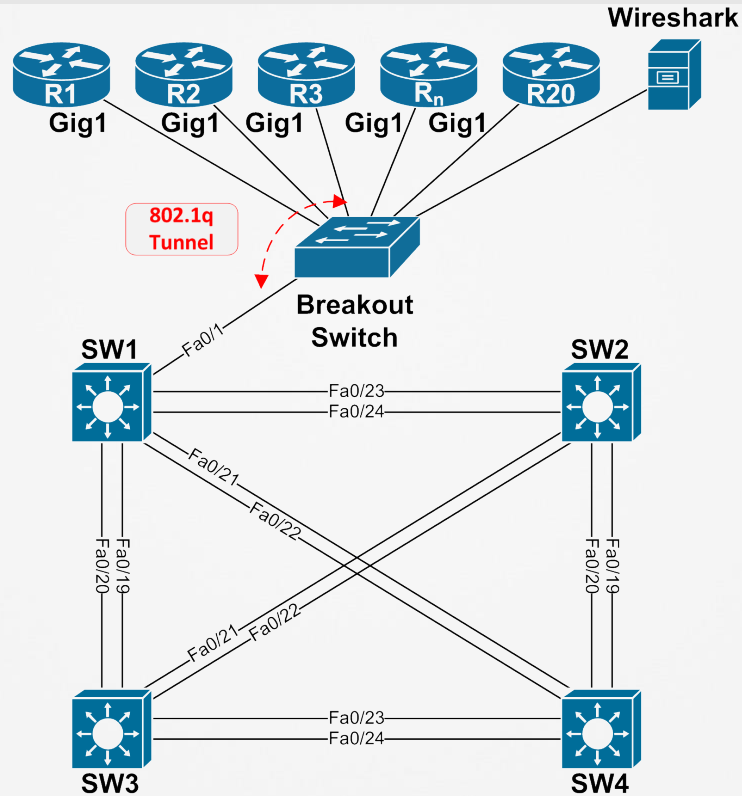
Wireshark

R1 R2 R3 $R_n$ R20

Gig1 Gig1 Gig1 Gig1 Gig1

802.1q Tunnel

Breakout Switch

Fa0/1

SW1

SW2

Fa0/23

Fa0/24

Fa0/21

Fa0/22

Fa0/20

Fa0/19

Fa0/20

Fa0/19

Fa0/21

Fa0/22

SW3

SW4

Fa0/23

Fa0/24